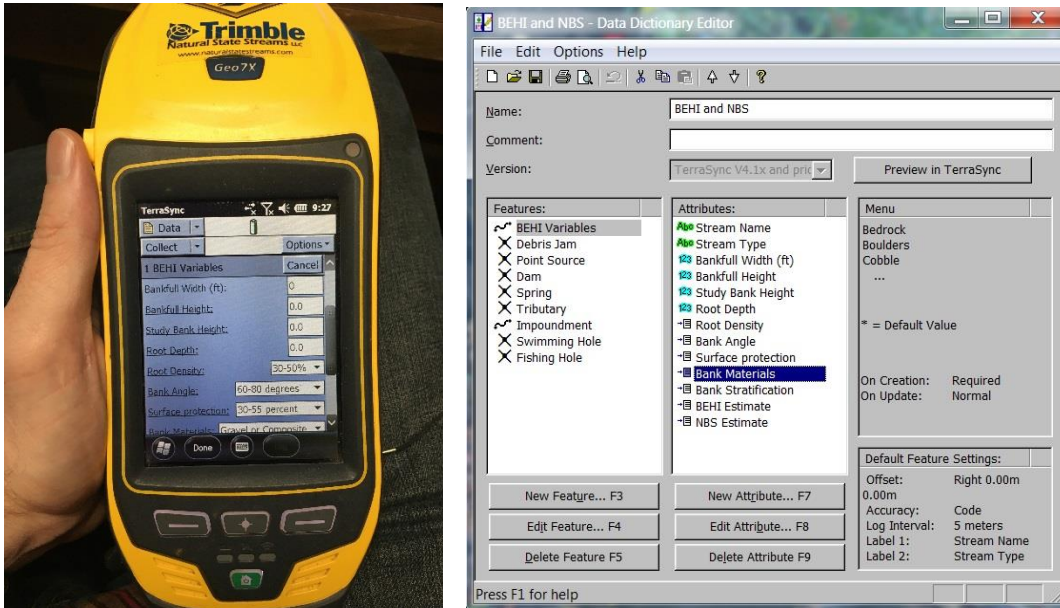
Trimble
Natural State Streams LLC
www.naturalstatestreams.com
Geo7X

TerraSync 9:27
Data
Collect Options
1 BEHI Variables Cancel
Bankfull Width (ft): 0
Bankfull Height: 0.0
Study Bank Height: 0.0
Root Depth: 0.0
Root Density: 30-50%
Bank Angle: 60-80 degrees
Surface protection: 30-55 percent
Bank Materials: Gravel or Composite
Done

BEHI and NBS - Data Dictionary Editor
File Edit Options Help
Name: BEHI and NBS
Comment:
Version: TerraSync V4.1x and pric
Preview in TerraSync

Features:
BEHI Variables
Debris Jam
Point Source
Dam
Spring
Tributary
Impoundment
Swimming Hole
Fishing Hole

Attributes:
Abc Stream Name
Abc Stream Type
123 Bankfull Width (ft)
123 Bankfull Height
123 Study Bank Height
123 Root Depth
Root Density
Bank Angle
Surface protection
Bank Materials
Bank Stratification
BEHI Estimate
NBS Estimate

Menu
Bedrock
Boulders
Cobble
...
* = Default Value
On Creation: Required
On Update: Normal

Default Feature Settings:
Offset: Right 0.00m 0.00m
Accuracy: Code
Log Interval: 5 meters
Label 1: Stream Name
Label 2: Stream Type

New Feature... F3
New Attribute... F7
Edit Feature... F4
Edit Attribute... F8
Delete Feature F5
Delete Attribute F9
Press F1 for help